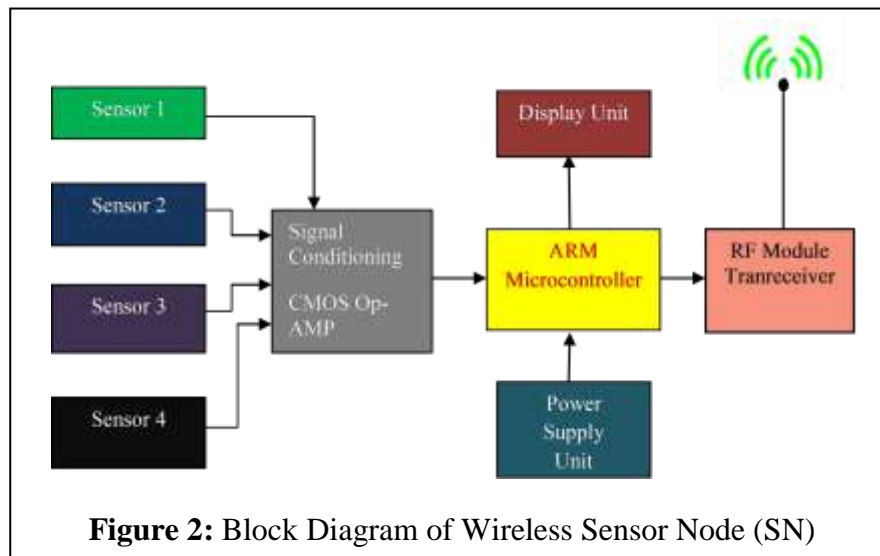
Sensor 1

Sensor 2

Sensor 3

Sensor 4

Signal Conditioning

CMOS Op-AMP

Display Unit

ARM Microcontroller

Power Supply Unit

RF Module Tranreceiver

**Figure 2:** Block Diagram of Wireless Sensor Node (SN)